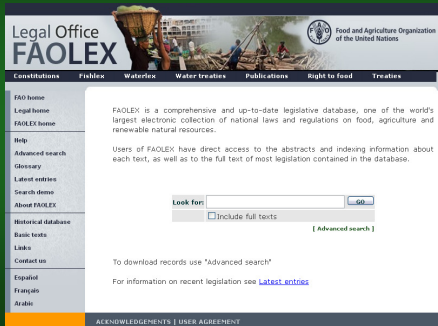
Legal Office
FAOLEX

Food and Agriculture Organization of the United Nations

Constitutions | Fishlex | Waterlex | Water treaties | Publications | Right to food | Treaties

FAO home
Legal home
FAOLEX home

Help
Advanced search
Glossary
Latest entries
Search demo
About FAOLEX

Historical database
Basic texts
Links
Contact us

Español
Français
Arabic

FAOLEX is a comprehensive and up-to-date legislative database, one of the world's largest electronic collection of national laws and regulations on food, agriculture and renewable natural resources.

Users of FAOLEX have direct access to the abstracts and indexing information about each text, as well as to the full text of most legislation contained in the database.

Look for: GO
Include full texts
[ Advanced search ]

To download records use "Advanced search"

For information on recent legislation see Latest entries

ACKNOWLEDGEMENTS | USER AGREEMENT